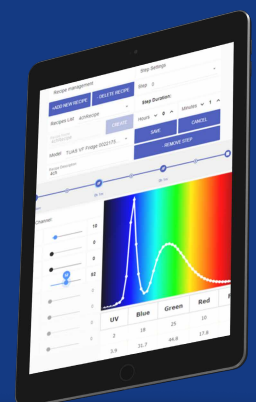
Recipe management

Step Settings

+ADD NEW RECIPE

DELETE RECIPE

Step 1

Recipes List

Step Duration:

Hours

Minutes

UPDATE

SAVE

CANCEL

Model TUAS of Fridge 2022/175

REMOVE STEP

Channel

10

50

0

42

UV

Blue

Green

Red

7

18

25

10

3.9

21.7

46.8

17.8